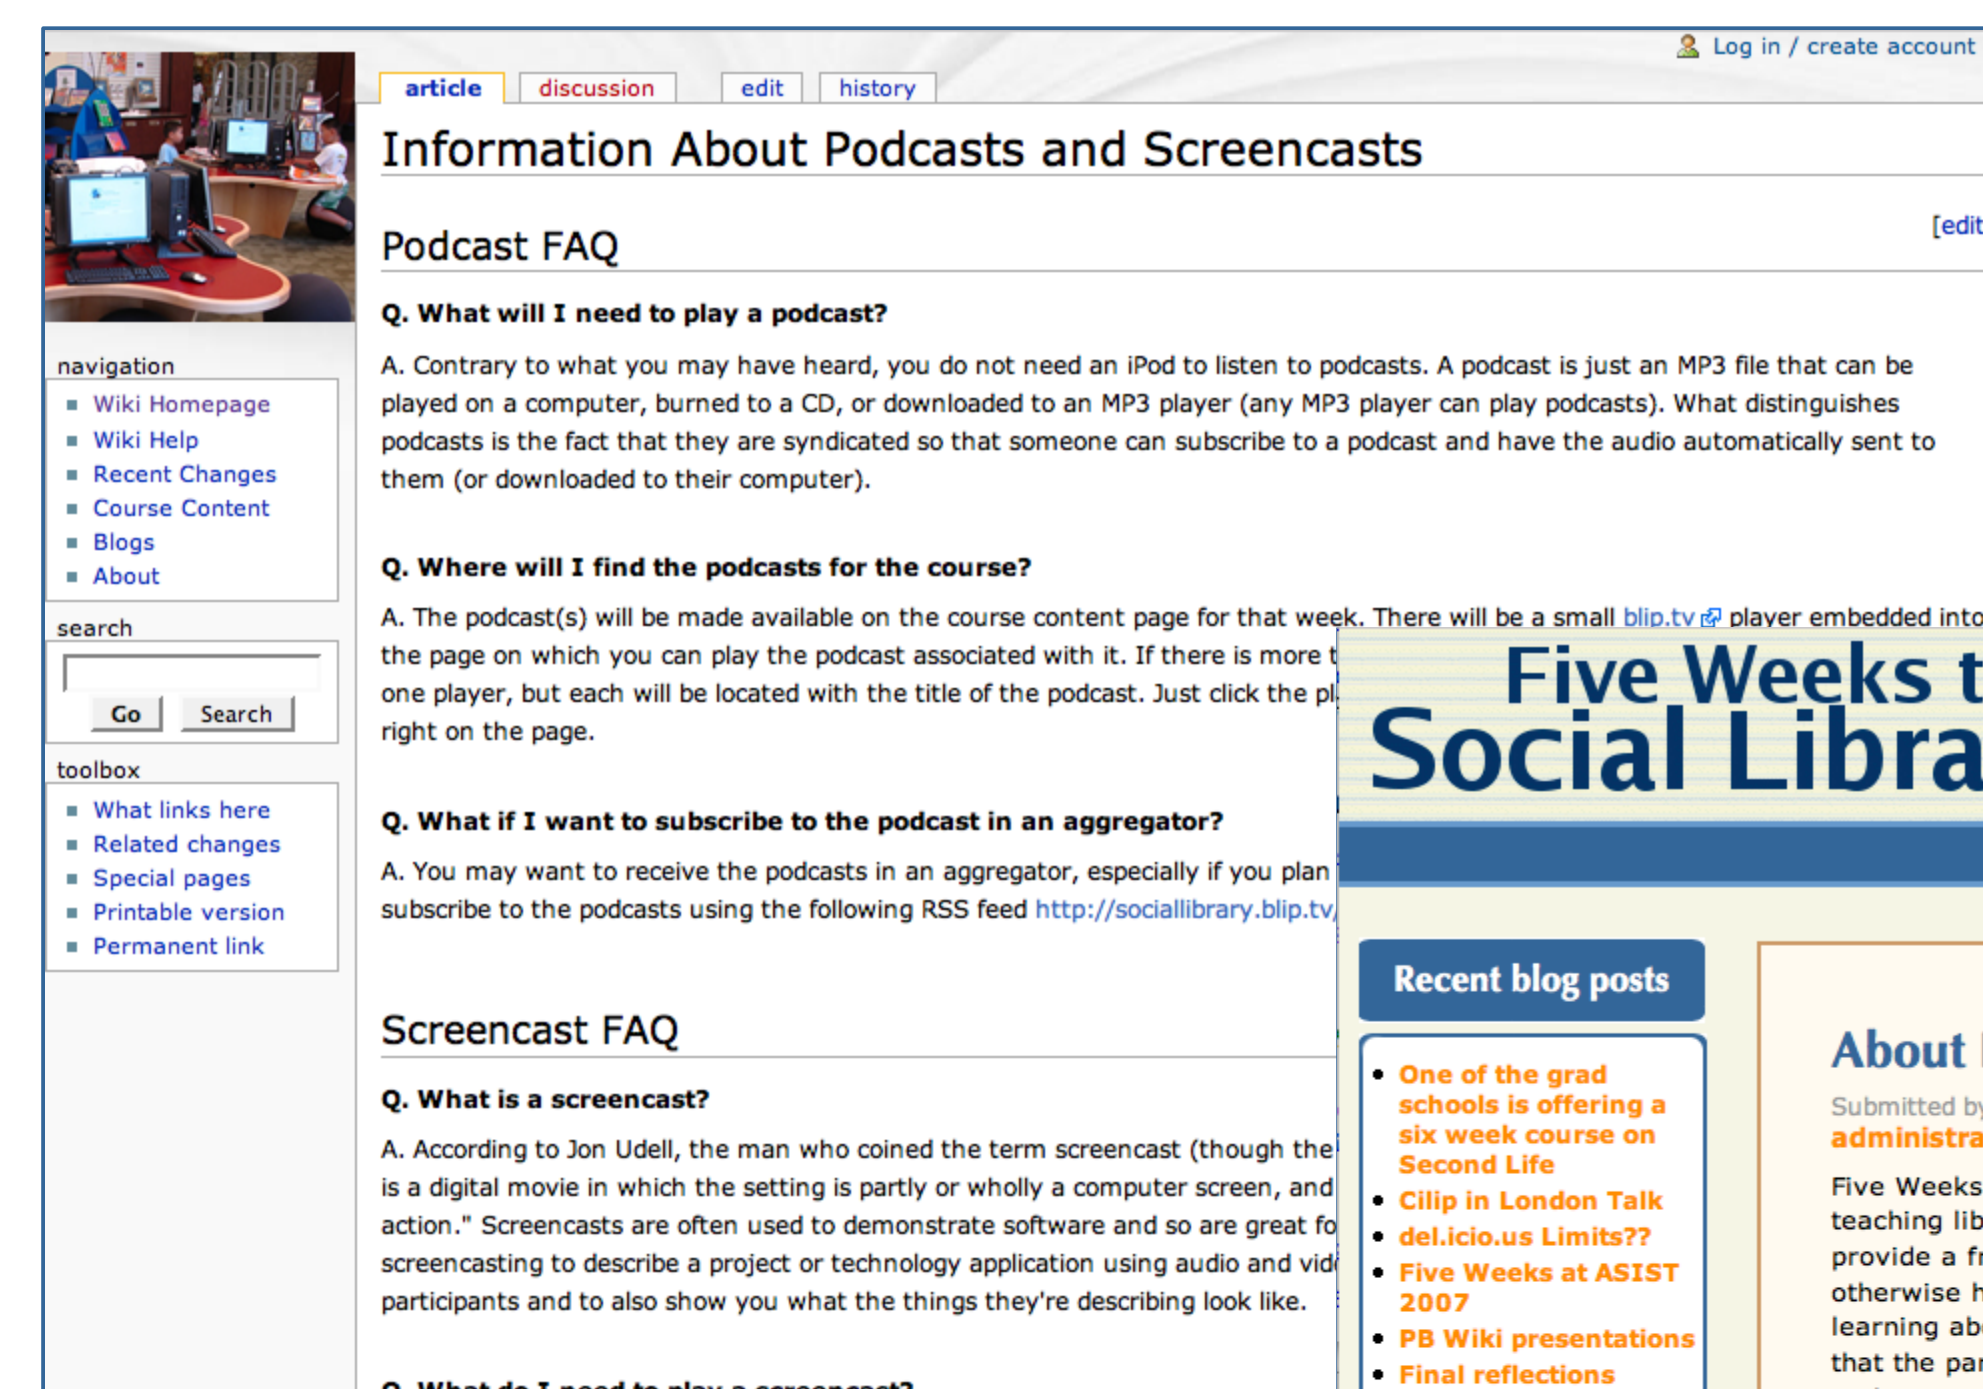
Log in / create account

article | discussion | edit | history

Information About Podcasts and Screencasts

Podcast FAQ

[edit

Q. What will I need to play a podcast?

A. Contrary to what you may have heard, you do not need an iPod to listen to podcasts. A podcast is just an MP3 file that can be played on a computer, burned to a CD, or downloaded to an MP3 player (any MP3 player can play podcasts). What distinguishes podcasts is the fact that they are syndicated so that someone can subscribe to a podcast and have the audio automatically sent to them (or downloaded to their computer).

Q. Where will I find the podcasts for the course?

A. The podcast(s) will be made available on the course content page for that week. There will be a small blip.tv player embedded into the page on which you can play the podcast associated with it. If there is more t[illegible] one player, but each will be located with the title of the podcast. Just click the pl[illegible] right on the page.

Q. What if I want to subscribe to the podcast in an aggregator?

A. You may want to receive the podcasts in an aggregator, especially if you plan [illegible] subscribe to the podcasts using the following RSS feed http://sociallibrary.blip.tv/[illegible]

Screencast FAQ

Q. What is a screencast?

A. According to Jon Udell, the man who coined the term screencast (though the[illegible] is a digital movie in which the setting is partly or wholly a computer screen, and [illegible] action." Screencasts are often used to demonstrate software and so are great fo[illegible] screencasting to describe a project or technology application using audio and vid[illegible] participants and to also show you what the things they're describing look like.

Q. What do I need to play a screencast?

navigation
Wiki Homepage
Wiki Help
Recent Changes
Course Content
Blogs
About

search
Go Search

toolbox
What links here
Related changes
Special pages
Printable version
Permanent link

Five Weeks t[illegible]
Social Libra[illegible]

Recent blog posts
One of the grad schools is offering a six week course on Second Life
Cilip in London Talk
del.icio.us Limits??
Five Weeks at ASIST 2007
PB Wiki presentations
Final reflections

About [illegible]
Submitted by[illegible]
administra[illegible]
Five Weeks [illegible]
teaching lib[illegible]
provide a fr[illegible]
otherwise h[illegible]
learning ab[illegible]
that the par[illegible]